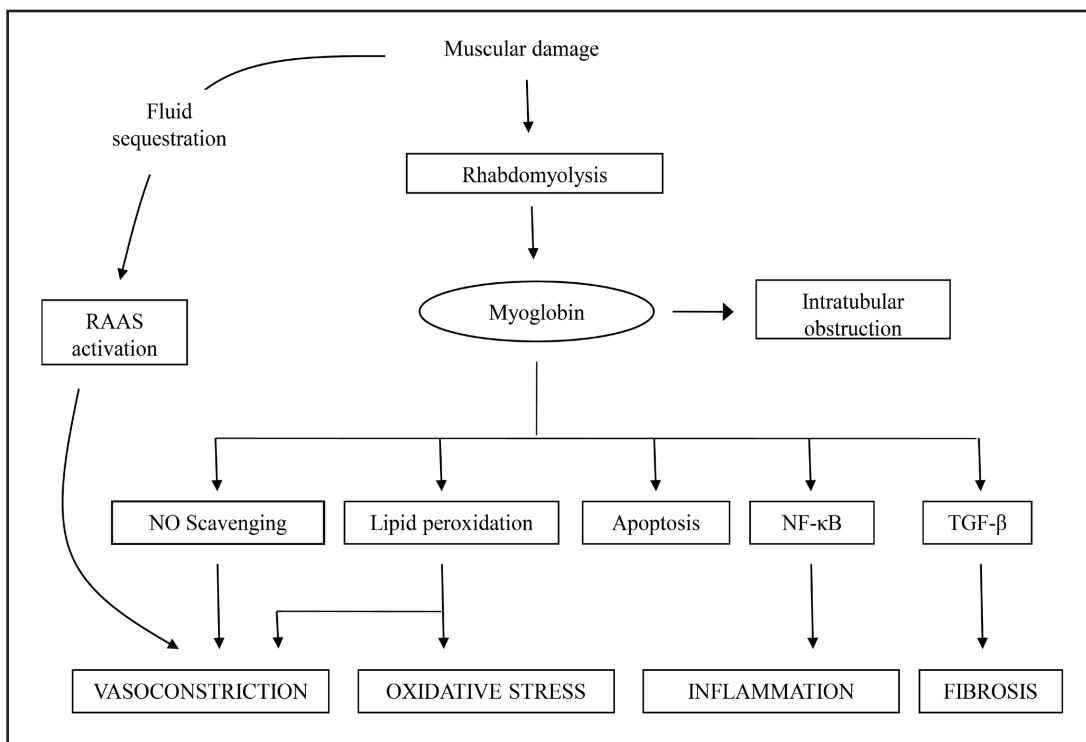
Muscular damage

Fluid sequestration

Rhabdomyolysis

RAAS activation

Myoglobin

Intratubular obstruction

NO Scavenging

Lipid peroxidation

Apoptosis

NF-κB

TGF-β

VASOCONSTRICTION

OXIDATIVE STRESS

INFLAMMATION

FIBROSIS